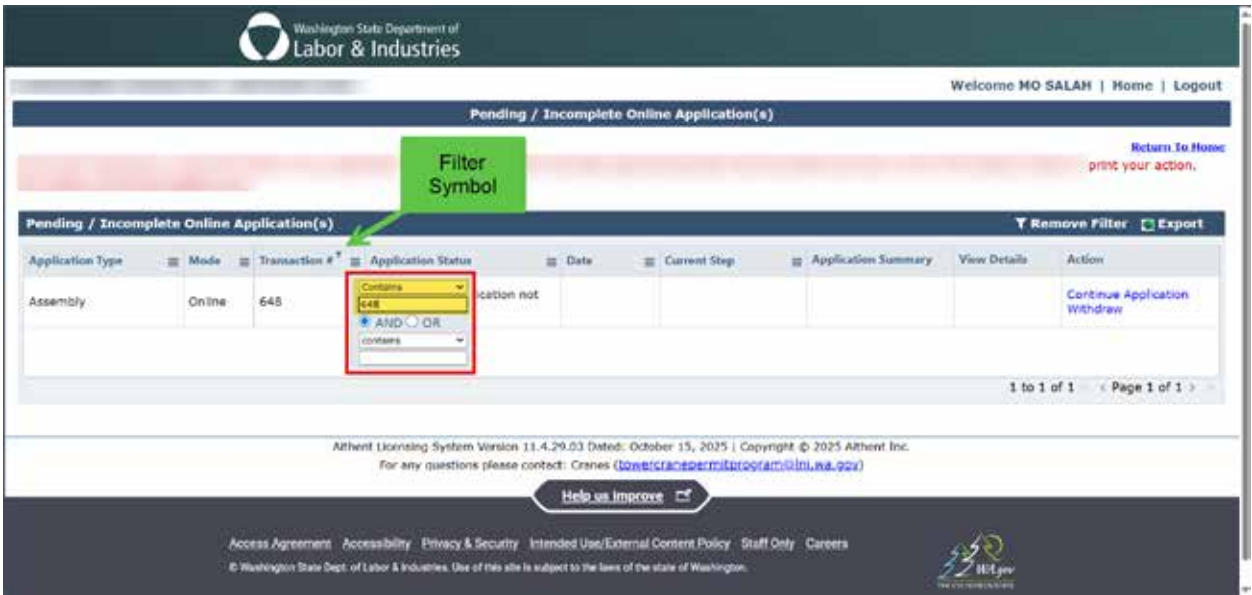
Washington State Department of
Labor & Industries

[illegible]

Welcome MO SALAH | Home | Logout

Pending / Incomplete Online Application(s)

Return To Home

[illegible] print your action.

Filter Symbol

Pending / Incomplete Online Application(s)

Remove Filter Export

| Application Type | Mode | Transaction # | Application Status | Date | Current Step | Application Summary | View Details | Action |
|---|---|---|---|---|---|---|---|---|
| Assembly | Online | 648 | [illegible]cation not | | | | | Continue Application Withdraw |

Contains
648
AND OR
contains

1 to 1 of 1 Page 1 of 1

Athent Licensing System Version 11.4.29.03 Dated: October 15, 2025 | Copyright © 2025 Athent Inc.
For any questions please contact: Cranes (towercranepermitprogram@lni.wa.gov)

Help us improve

Access Agreement Accessibility Privacy & Security Intended Use/External Content Policy Staff Only Careers

© Washington State Dept. of Labor & Industries. Use of this site is subject to the laws of the state of Washington.

WA.gov